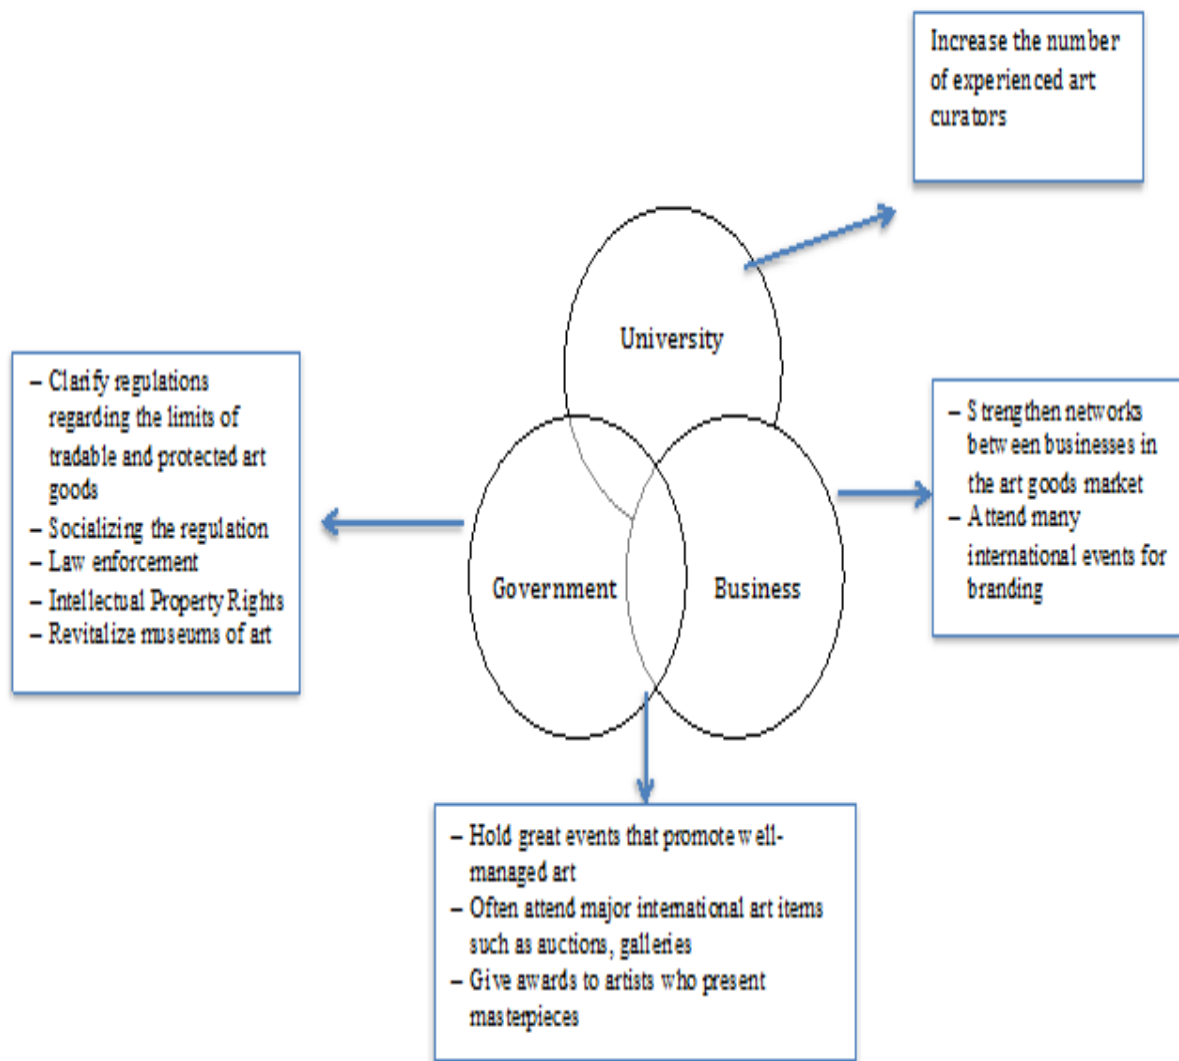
Increase the number of experienced art curators

University

– Clarify regulations regarding the limits of tradable and protected art goods
– Socializing the regulation
– Law enforcement
– Intellectual Property Rights
– Revitalize museums of art

Government

Business

– Strengthen networks between businesses in the art goods market
– Attend many international events for branding

– Hold great events that promote well-managed art
– Often attend major international art items such as auctions, galleries
– Give awards to artists who present masterpieces